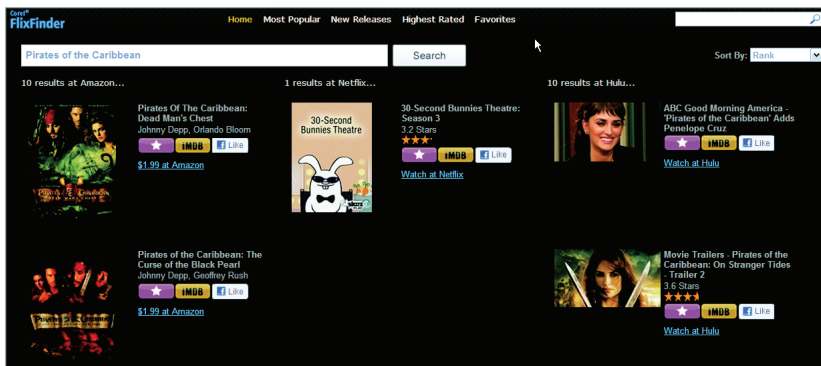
Corel® FlixFinder

Home Most Popular New Releases Highest Rated Favorites

Pirates of the Caribbean

Search

Sort By: Rank

10 results at Amazon...

Pirates Of The Caribbean: Dead Man's Chest
Johnny Depp, Orlando Bloom
IMDB Like
$1.99 at Amazon

Pirates of the Caribbean: The Curse of the Black Pearl
Johnny Depp, Geoffrey Rush
IMDB Like
$1.99 at Amazon

1 results at Netflix...

30-Second Bunnies Theatre

30-Second Bunnies Theatre: Season 3
3.2 Stars
IMDB Like
Watch at Netflix

10 results at Hulu...

ABC Good Morning America - 'Pirates of the Caribbean' Adds Penelope Cruz
IMDB Like
Watch at Hulu

Movie Trailers - Pirates of the Caribbean: On Stranger Tides - Trailer 2
3.6 Stars
IMDB Like
Watch at Hulu